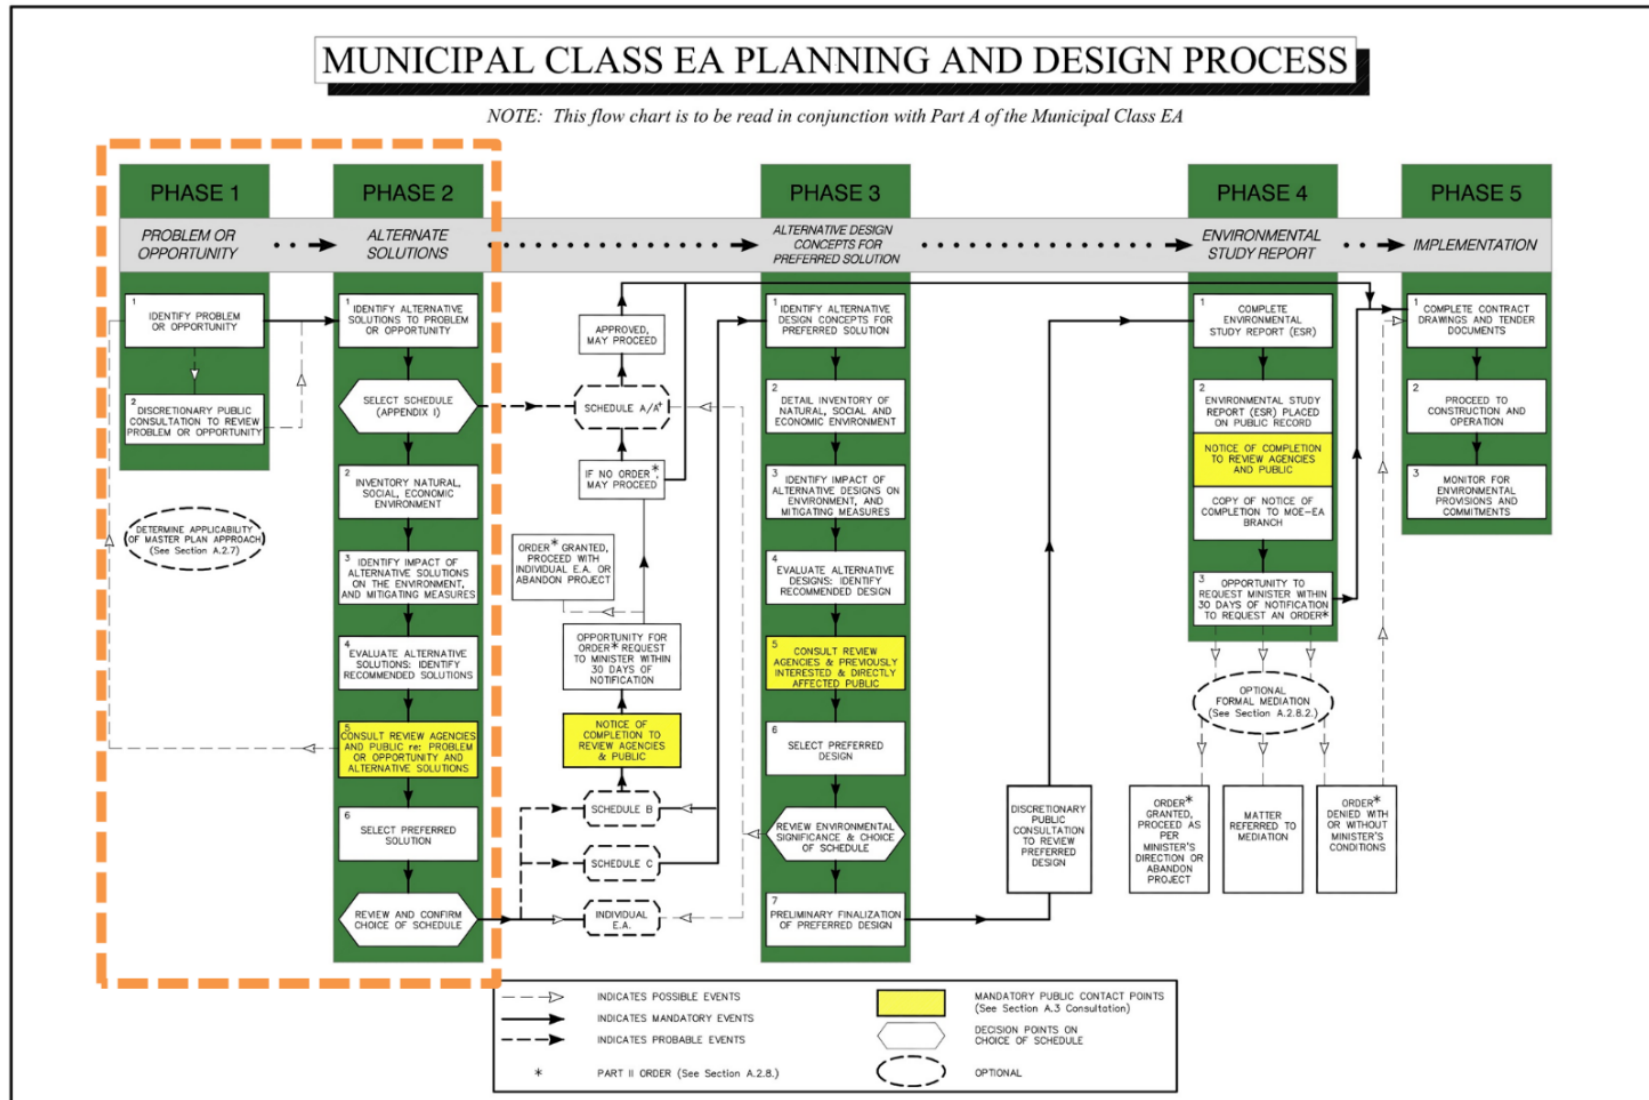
MUNICIPAL CLASS EA PLANNING AND DESIGN PROCESS

NOTE: This flow chart is to be read in conjunction with Part A of the Municipal Class EA

PHASE 1
PROBLEM OR OPPORTUNITY

PHASE 2
ALTERNATE SOLUTIONS

PHASE 3
ALTERNATIVE DESIGN CONCEPTS FOR PREFERRED SOLUTION

PHASE 4
ENVIRONMENTAL STUDY REPORT

PHASE 5
IMPLEMENTATION

1 IDENTIFY PROBLEM OR OPPORTUNITY

2 DISCRETIONARY PUBLIC CONSULTATION TO REVIEW PROBLEM OR OPPORTUNITY

DETERMINE APPLICABILITY OF MASTER PLAN APPROACH (See Section A.2.7)

1 IDENTIFY ALTERNATIVE SOLUTIONS TO PROBLEM OR OPPORTUNITY

SELECT SCHEDULE (APPENDIX I)

2 INVENTORY NATURAL, SOCIAL, ECONOMIC ENVIRONMENT

3 IDENTIFY IMPACT OF ALTERNATIVE SOLUTIONS ON THE ENVIRONMENT, AND MITIGATING MEASURES

4 EVALUATE ALTERNATIVE SOLUTIONS: IDENTIFY RECOMMENDED SOLUTIONS

5 CONSULT REVIEW AGENCIES AND PUBLIC re: PROBLEM OR OPPORTUNITY AND ALTERNATIVE SOLUTIONS

6 SELECT PREFERRED SOLUTION

REVIEW AND CONFIRM CHOICE OF SCHEDULE

APPROVED, MAY PROCEED

SCHEDULE A/A+

IF NO ORDER* MAY PROCEED

ORDER* GRANTED, PROCEED WITH INDIVIDUAL E.A. OR ABANDON PROJECT

OPPORTUNITY FOR ORDER* REQUEST TO MINISTER WITHIN 30 DAYS OF NOTIFICATION

NOTICE OF COMPLETION TO REVIEW AGENCIES & PUBLIC

SCHEDULE B

SCHEDULE C

INDIVIDUAL E.A.

1 IDENTIFY ALTERNATIVE DESIGN CONCEPTS FOR PREFERRED SOLUTION

2 DETAIL INVENTORY OF NATURAL, SOCIAL AND ECONOMIC ENVIRONMENT

3 IDENTIFY IMPACT OF ALTERNATIVE DESIGNS ON ENVIRONMENT, AND MITIGATING MEASURES

4 EVALUATE ALTERNATIVE DESIGNS: IDENTIFY RECOMMENDED DESIGN

5 CONSULT REVIEW AGENCIES & PREVIOUSLY INTERESTED & DIRECTLY AFFECTED PUBLIC

6 SELECT PREFERRED DESIGN

REVIEW ENVIRONMENTAL SIGNIFICANCE & CHOICE OF SCHEDULE

7 PRELIMINARY FINALIZATION OF PREFERRED DESIGN

DISCRETIONARY PUBLIC CONSULTATION TO REVIEW PREFERRED DESIGN

1 COMPLETE ENVIRONMENTAL STUDY REPORT (ESR)

2 ENVIRONMENTAL STUDY REPORT (ESR) PLACED ON PUBLIC RECORD

NOTICE OF COMPLETION TO REVIEW AGENCIES AND PUBLIC

COPY OF NOTICE OF COMPLETION TO MOE-EA BRANCH

3 OPPORTUNITY TO REQUEST MINISTER WITHIN 30 DAYS OF NOTIFICATION TO REQUEST AN ORDER*

OPTIONAL FORMAL MEDIATION (See Section A.2.8.2.)

ORDER* GRANTED, PROCEED AS PER MINISTER'S DIRECTION OR ABANDON PROJECT

MATTER REFERRED TO MEDIATION

ORDER* DENIED WITH OR WITHOUT MINISTER'S CONDITIONS

1 COMPLETE CONTRACT DRAWINGS AND TENDER DOCUMENTS

2 PROCEED TO CONSTRUCTION AND OPERATION

3 MONITOR FOR ENVIRONMENTAL PROVISIONS AND COMMITMENTS

INDICATES POSSIBLE EVENTS
INDICATES MANDATORY EVENTS
INDICATES PROBABLE EVENTS
* PART II ORDER (See Section A.2.8.)
MANDATORY PUBLIC CONTACT POINTS (See Section A.3 Consultation)
DECISION POINTS ON CHOICE OF SCHEDULE
OPTIONAL